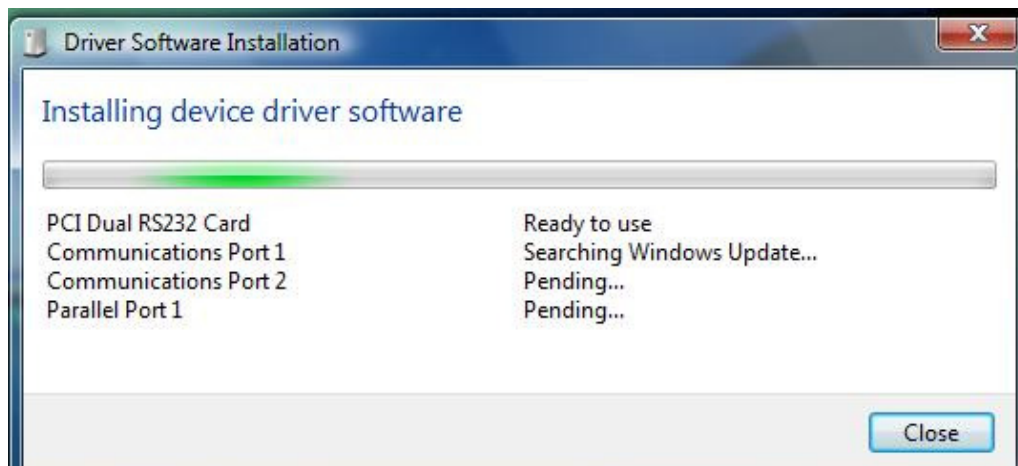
Driver Software Installation

Installing device driver software

| | |
|---|---|
| PCI Dual RS232 Card | Ready to use |
| Communications Port 1 | Searching Windows Update... |
| Communications Port 2 | Pending... |
| Parallel Port 1 | Pending... |

Close